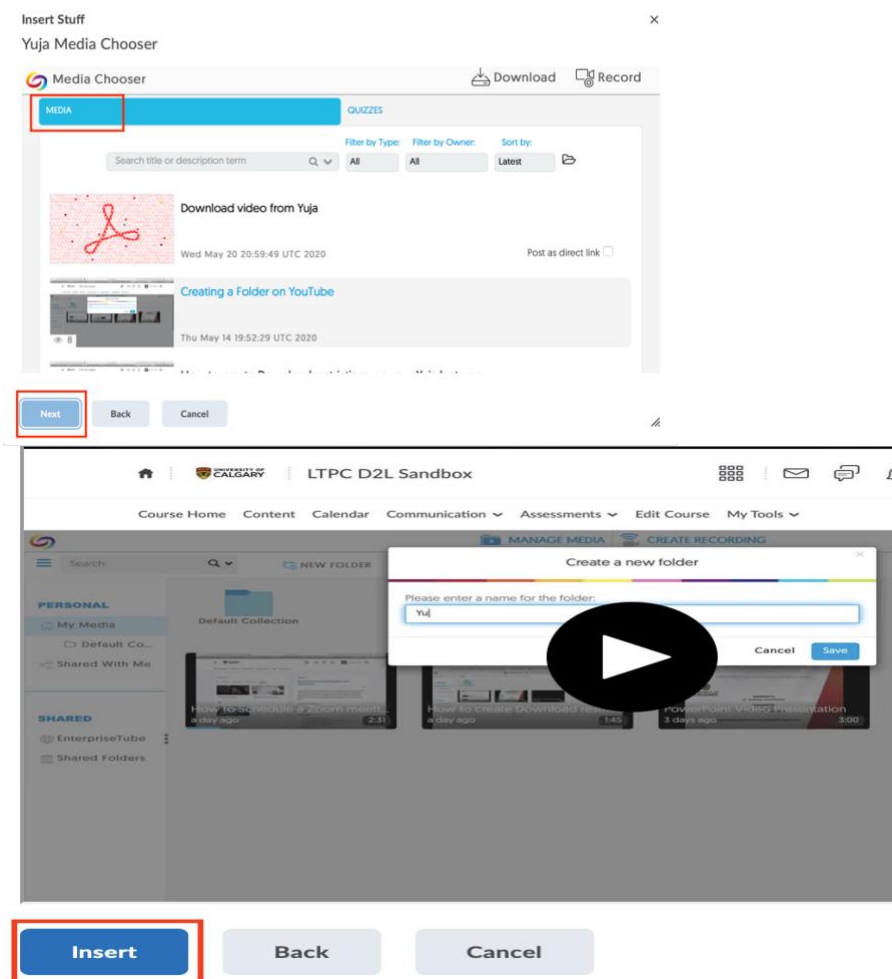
Insert Stuff
Yuja Media Chooser

×

Media Chooser

Download

Record

MEDIA

QUIZZES

Search title or description term

Filter by Type: All

Filter by Owner: All

Sort by: Latest

Download video from Yuja

Wed May 20 20:59:49 UTC 2020

Post as direct link

Creating a Folder on YouTube

Thu May 14 19:52:29 UTC 2020

8

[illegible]

Next

Back

Cancel

UNIVERSITY OF CALGARY

LTPC D2L Sandbox

Course Home Content Calendar Communication Assessments Edit Course My Tools

MANAGE MEDIA

CREATE RECORDING

Search

NEW FOLDER

PERSONAL

My Media

Default Co...

Shared With Me

SHARED

EnterpriseTube

Shared Folders

Default Collection

How to schedule a Zoom meeti...

a day ago

2:31

How to Create Download restri...

a day ago

1:45

PowerPoint Video Presentation

3 days ago

3:00

Create a new folder

Please enter a name for the folder:

Yu

Cancel

Save

Insert

Back

Cancel